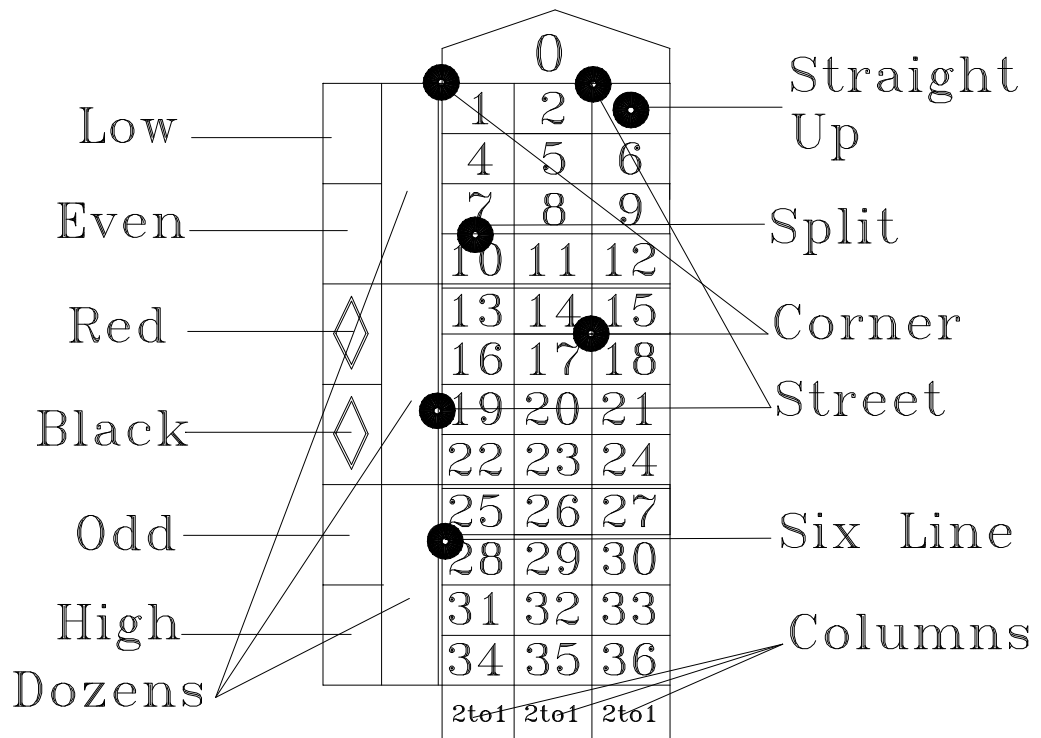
0

Straight Up

Low

1 2 3
4 5 6
7 8 9

Even

Split

10 11 12
13 14 15

Red

Corner

16 17 18
19 20 21

Street

Black

22 23 24
25 26 27

Odd

Six Line

28 29 30
31 32 33

High

Columns

34 35 36

Dozens

2to1 2to1 2to1